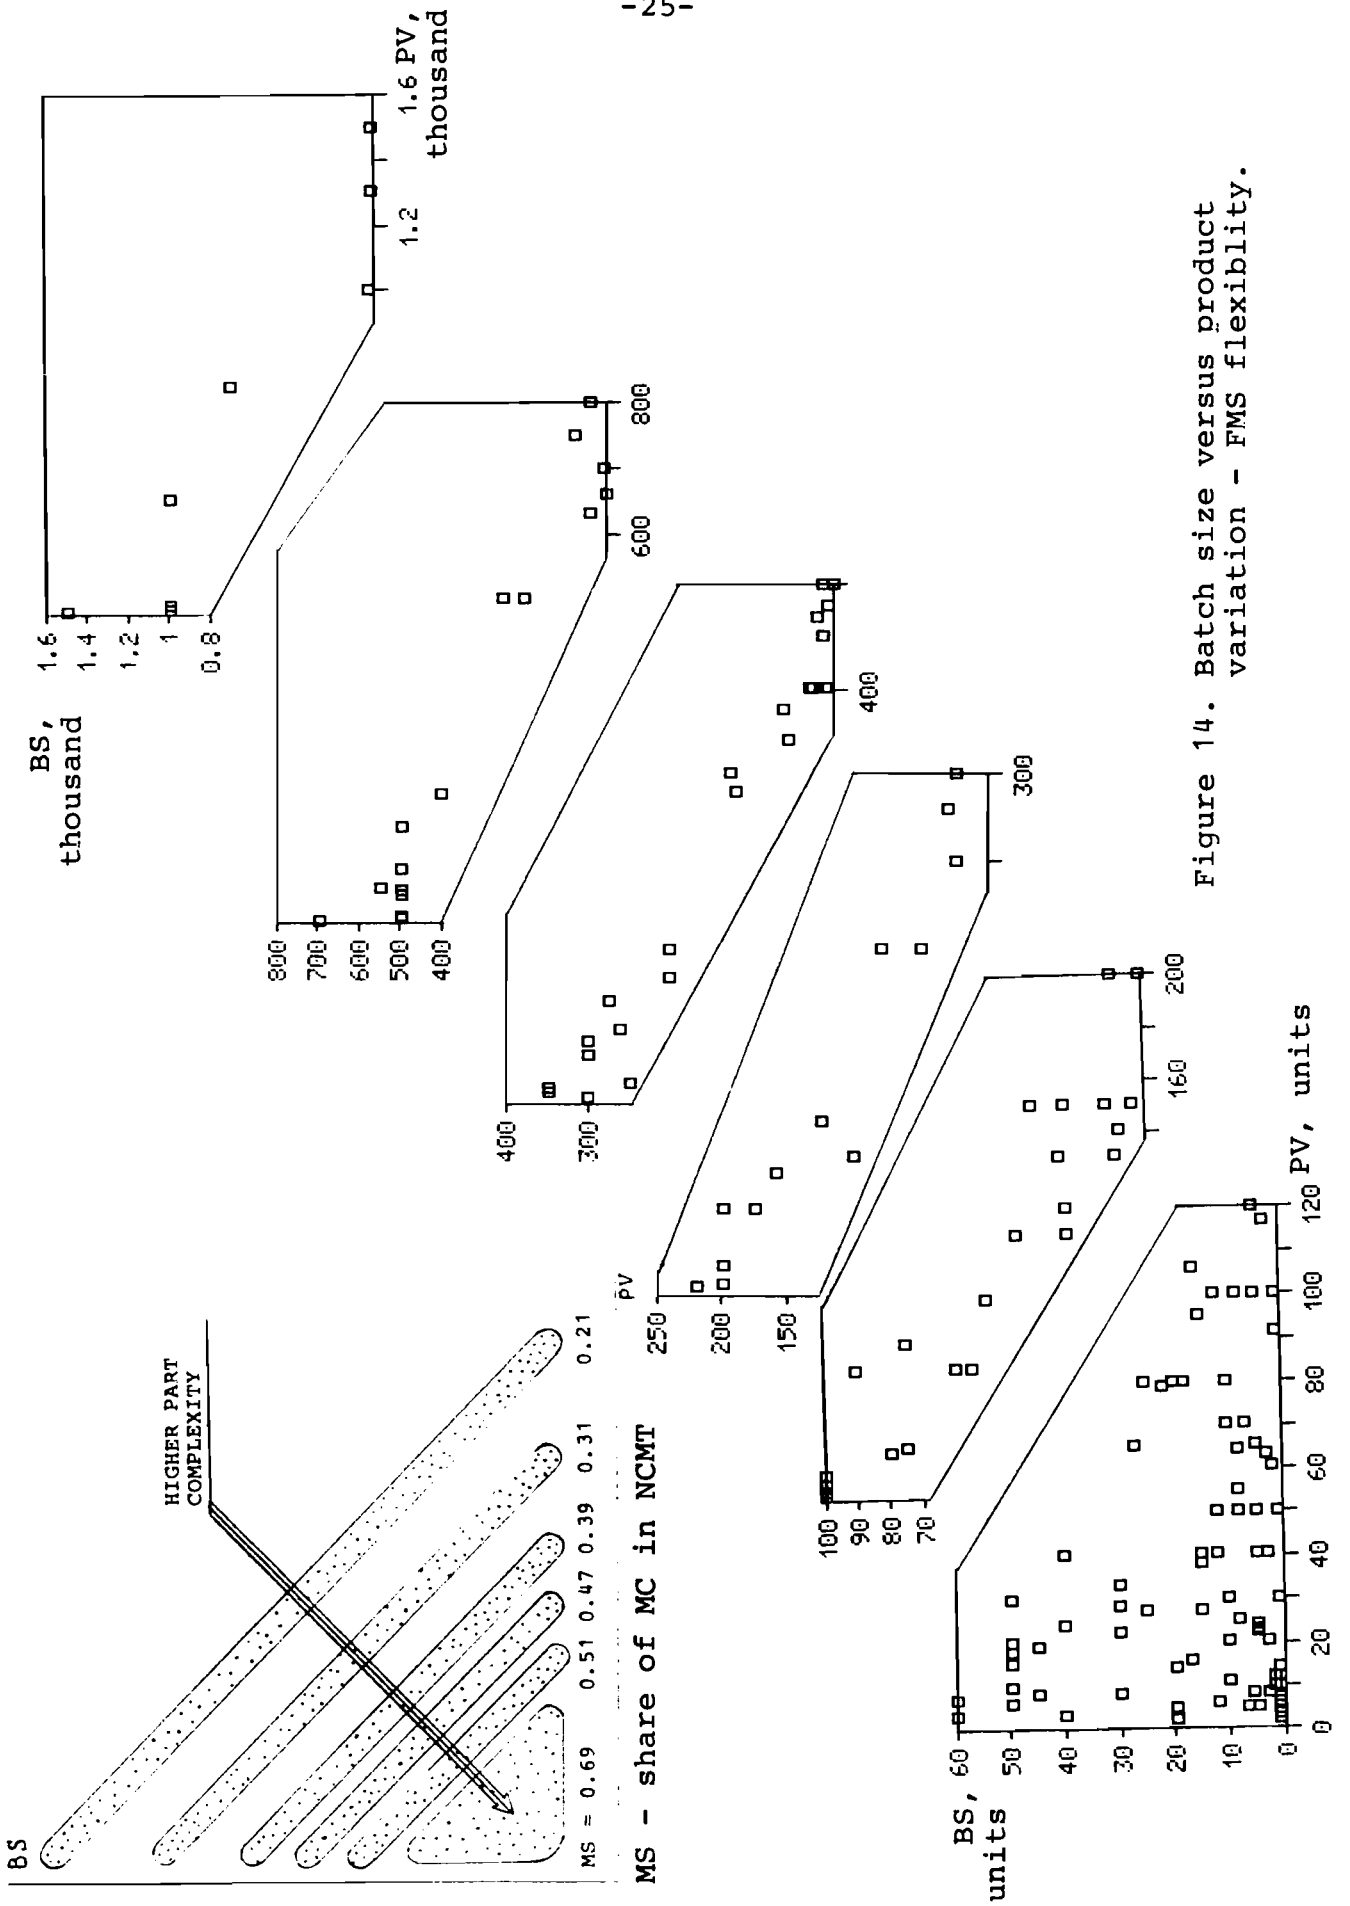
-25-

BS, thousand

1.6
1.4
1.2
1
0.8

1.2
1.6 PV, thousand

800
700
600
500
400

600
800

400
300

400

250
200
150
PV

300

100
90
80
70

160
200

BS, units

60
50
40
30
20
10
0

0
20
40
60
80
100
120 PV, units

BS

HIGHER PART COMPLEXITY

MS = 0.69   0.51   0.47   0.39   0.31   0.21

MS - share of MC in NCMT

Figure 14. Batch size versus product variation - FMS flexiblity.